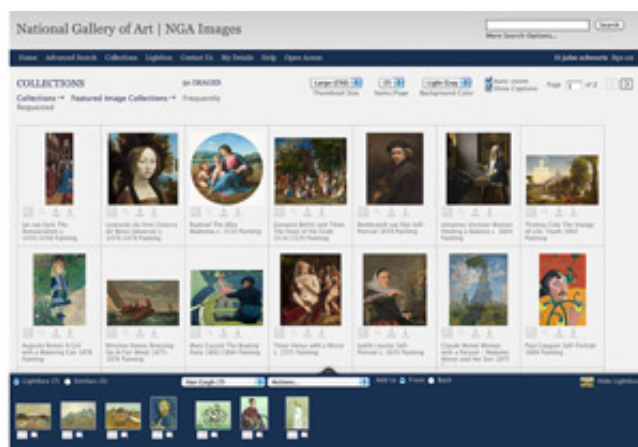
National Gallery of Art | NGA Images

Search
More Search Options...

Home Advanced Search Collections Lightbox Contact Us My Details Help Open Access

Hi john schwartz Sign out

COLLECTIONS
Collections → Featured Image Collections → Frequently Requested

50 IMAGES

Large (250) Thumbnail Size
25 Items/Page
Light Gray Background Color
Hover zoom
Show Captions
Page 1 of 2

Jan van Eyck The Annunciation c. 1434/1436 Painting
Leonardo da Vinci Ginevra de' Benci [obverse] c. 1474/1478 Painting
Raphael The Alba Madonna c. 1510 Painting
Giovanni Bellini and Titian The Feast of the Gods 1514/1529 Painting
Rembrandt van Rijn Self-Portrait 1659 Painting
Johannes Vermeer Woman Holding a Balance c. 1664 Painting
Thomas Cole The Voyage of Life: Youth 1842 Painting

Auguste Renoir A Girl with a Watering Can 1876 Painting
Winslow Homer Breezing Up (A Fair Wind) 1873-1876 Painting
Mary Cassatt The Boating Party 1893/1894 Painting
Titian Venus with a Mirror c. 1555 Painting
Judith Leyster Self-Portrait c. 1630 Painting
Claude Monet Woman with a Parasol - Madame Monet and Her Son 1875 Painting
Paul Gauguin Self-Portrait 1889 Painting

Lightbox (7) Similars (0)
Van Gogh (7)
Actions...
Add to From Back
Hide Lightbox